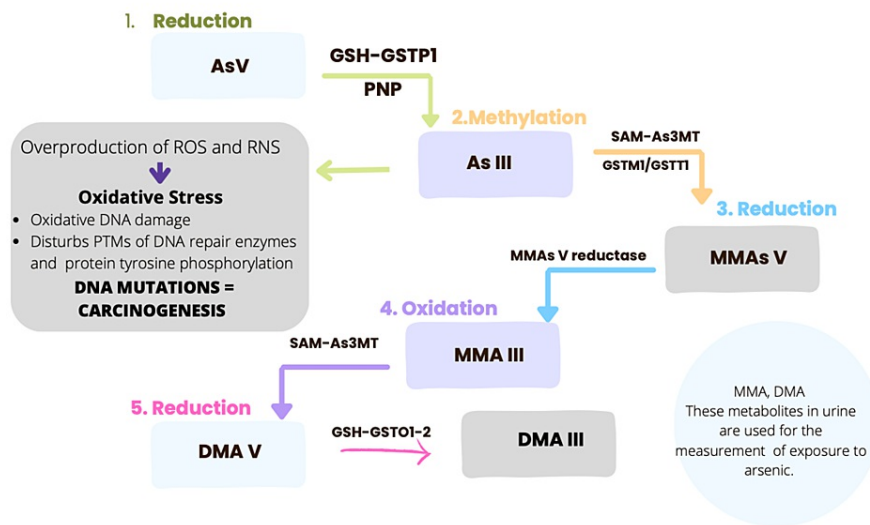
1. Reduction

AsV

GSH-GSTP1

PNP

2.Methylation

Overproduction of ROS and RNS

Oxidative Stress

- Oxidative DNA damage
- Disturbs PTMs of DNA repair enzymes and protein tyrosine phosphorylation

DNA MUTATIONS = CARCINOGENESIS

As III

SAM-As3MT

GSTM1/GSTT1

3. Reduction

MMAs V reductase

MMAs V

4. Oxidation

SAM-As3MT

MMA III

5. Reduction

DMA V

GSH-GSTO1-2

DMA III

MMA, DMA
These metabolites in urine are used for the measurement of exposure to arsenic.